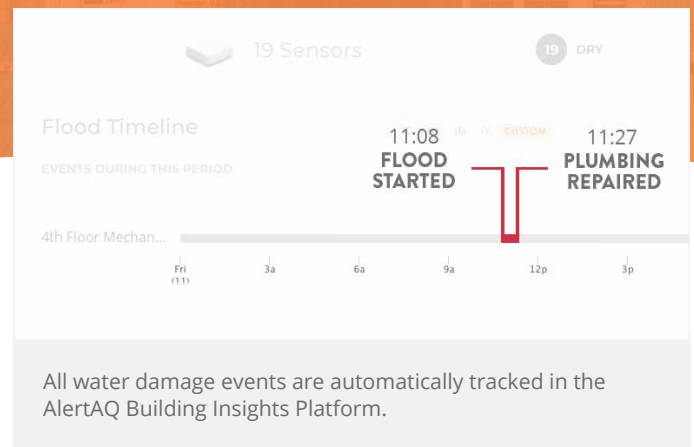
19 Sensors

19 DRY

Flood Timeline

1M 1Y CUSTOM

EVENTS DURING THIS PERIOD

11:08
FLOOD STARTED

11:27
PLUMBING REPAIRED

4th Floor Mechan...

Fri (11)

3a

6a

9a

12p

3p

All water damage events are automatically tracked in the AlertAQ Building Insights Platform.